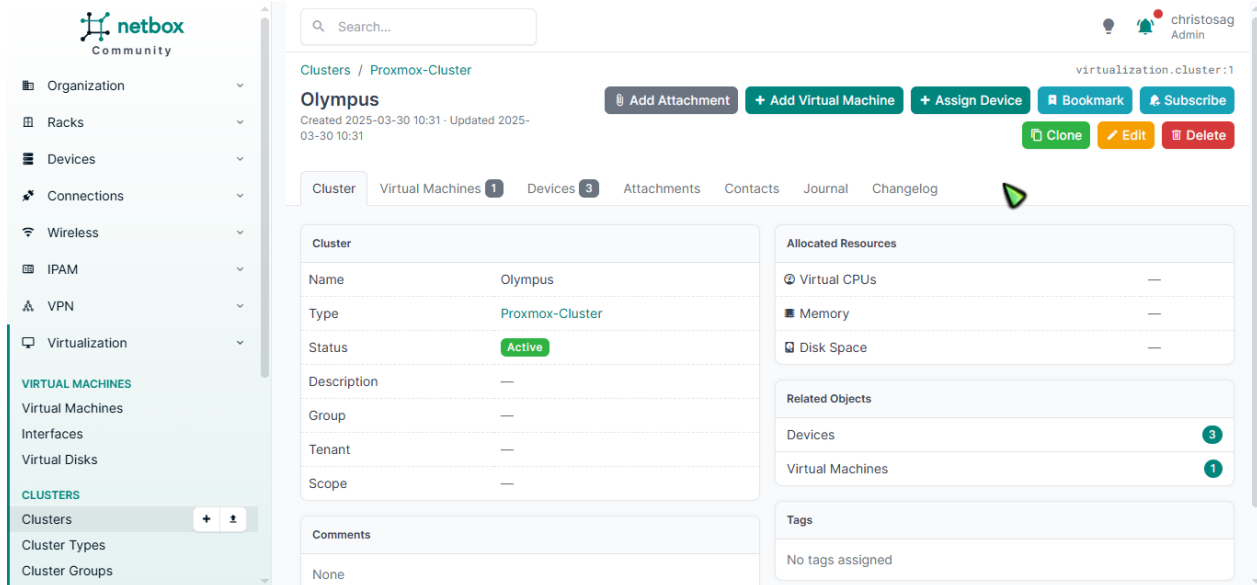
netbox
Community

Organization
Racks
Devices
Connections
Wireless
IPAM
VPN
Virtualization

VIRTUAL MACHINES
Virtual Machines
Interfaces
Virtual Disks

CLUSTERS
Clusters + ⬆
Cluster Types
Cluster Groups

Search...

christosag
Admin

Clusters / Proxmox-Cluster

virtualization.cluster:1

Olympus
Created 2025-03-30 10:31 · Updated 2025-03-30 10:31

Add Attachment  + Add Virtual Machine  + Assign Device  Bookmark  Subscribe
Clone  Edit  Delete

Cluster  Virtual Machines 1  Devices 3  Attachments  Contacts  Journal  Changelog

Cluster

| Name | Olympus |
|---|---|
| Type | Proxmox-Cluster |
| Status | Active |
| Description | — |
| Group | — |
| Tenant | — |
| Scope | — |

Comments

None

Allocated Resources

| Virtual CPUs | — |
|---|---|
| Memory | — |
| Disk Space | — |

Related Objects

| Devices | 3 |
|---|---|
| Virtual Machines | 1 |

Tags

No tags assigned